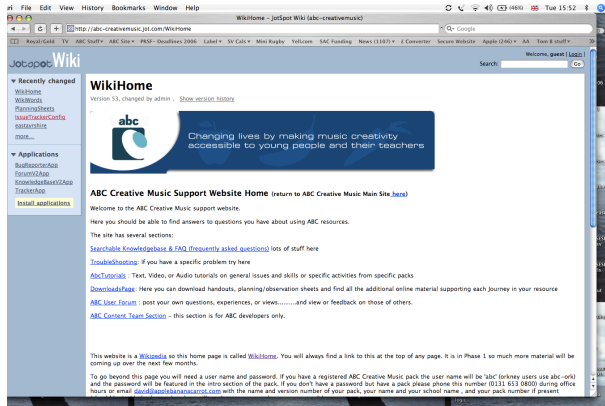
File Edit View History Bookmarks Window Help

WikiHome - JotSpot Wiki (abc-creativemusic)

(48%) Tue 15:52

http://abc-creativemusic.jot.com/WikiHome

Google

RoyalGold TV ABC Stuff ABC Site PRSF- Deadlines 2006 Label SV Cals Mini Rugby Yell.com SAC Funding News (1187) £ Converter Secure Website Apple (246) AA Toon 8 stuff

Welcome, guest | Login | Search: Go

Jotspot Wiki

Recently changed
WikiHome
WikiWords
PlanningSheets
IssueTrackerConfig
epstaryshire
more...

Applications
BugReporterApp
ForumV2App
KnowledgeBaseV2App
TrackerApp
Install applications

WikiHome

Version 53, changed by admin . Show version history

abc

Changing lives by making music creativity accessible to young people and their teachers

ABC Creative Music Support Website Home (return to ABC Creative Music Main Site here)

Welcome to the ABC Creative Music support website.

Here you should be able to find answers to questions you have about using ABC resources.

The site has several sections:

Searchable Knowledgebase & FAQ (frequently asked questions) lots of stuff here

TroubleShooting: if you have a specific problem try here

AbcTutorials : Text, Video, or Audio tutorials on general issues and skills or specific activities from specific packs

DownloadsPage. Here you can download handouts, planning/observation sheets and find all the additional online material supporting each journey in your resource

ABC User Forum : post your own questions, experiences, or views........and view or feedback on those of others.

ABC Content Team Section - this section is for ABC developers only.

This website is a Wikipedia so this home page is called WikiHome. You will always find a link to this at the top of any page. It is in Phase 1 so much more material will be coming up over the next few months.

To go beyond this page you will need a user name and password. If you have a registered ABC Creative Music pack the user name will be 'abc' (orkney users use abc-ork) and the password will be featured in the intro section of the pack. If you don't have a password but have a pack please phone this number (0131 653 0800) during office hours or email david@applebananacarrot.com with the name and version number of your pack, your name and your school name , and your pack number if present